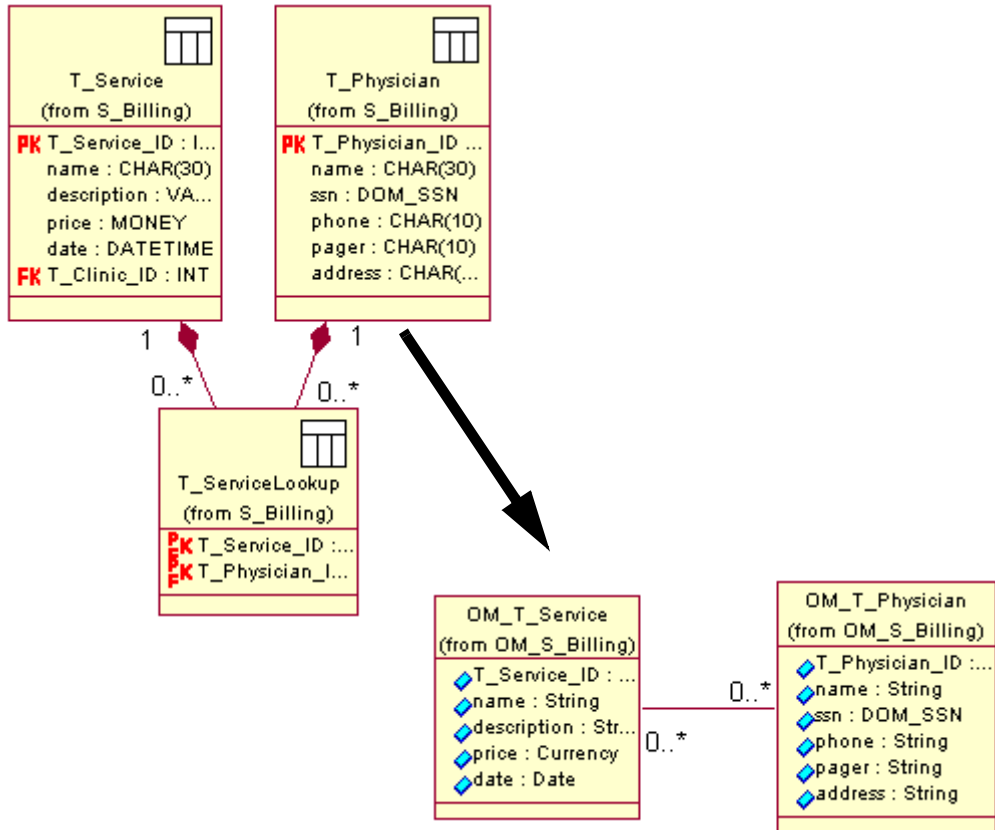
T_Service
(from S_Billing)
PK T_Service_ID : I...
name : CHAR(30)
description : VA...
price : MONEY
date : DATETIME
FK T_Clinic_ID : INT

T_Physician
(from S_Billing)
PK T_Physician_ID ...
name : CHAR(30)
ssn : DOM_SSN
phone : CHAR(10)
pager : CHAR(10)
address : CHAR(...

1
0..*
1
0..*

T_ServiceLookup
(from S_Billing)
PK FK T_Service_ID :...
PK FK T_Physician_I...

OM_T_Service
(from OM_S_Billing)
T_Service_ID : ...
name : String
description : Str...
price : Currency
date : Date

0..*
0..*

OM_T_Physician
(from OM_S_Billing)
T_Physician_ID :...
name : String
ssn : DOM_SSN
phone : String
pager : String
address : String